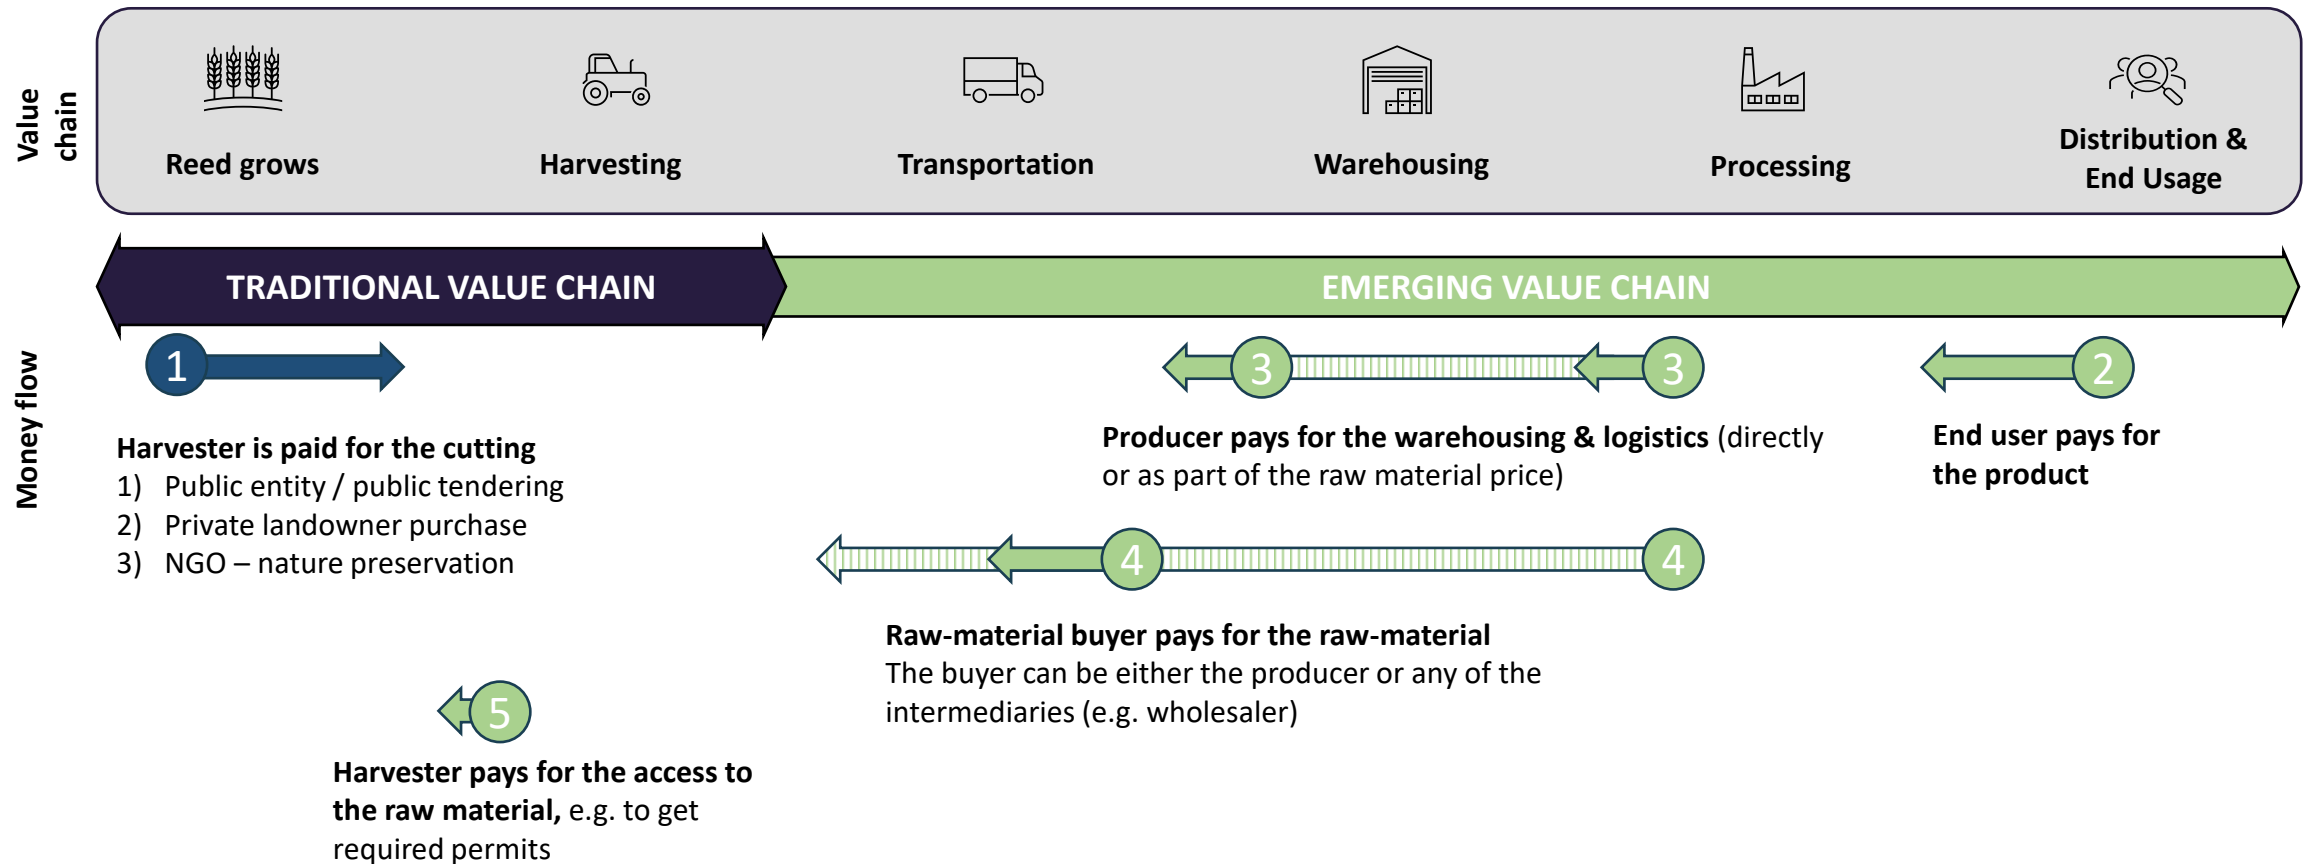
Value chain

Reed grows

Harvesting

Transportation

Warehousing

Processing

Distribution & End Usage

TRADITIONAL VALUE CHAIN

EMERGING VALUE CHAIN

Money flow

1

Harvester is paid for the cutting
1) Public entity / public tendering
2) Private landowner purchase
3) NGO – nature preservation

3

3

Producer pays for the warehousing & logistics (directly or as part of the raw material price)

2

End user pays for the product

4

4

Raw-material buyer pays for the raw-material
The buyer can be either the producer or any of the intermediaries (e.g. wholesaler)

5

Harvester pays for the access to the raw material, e.g. to get required permits